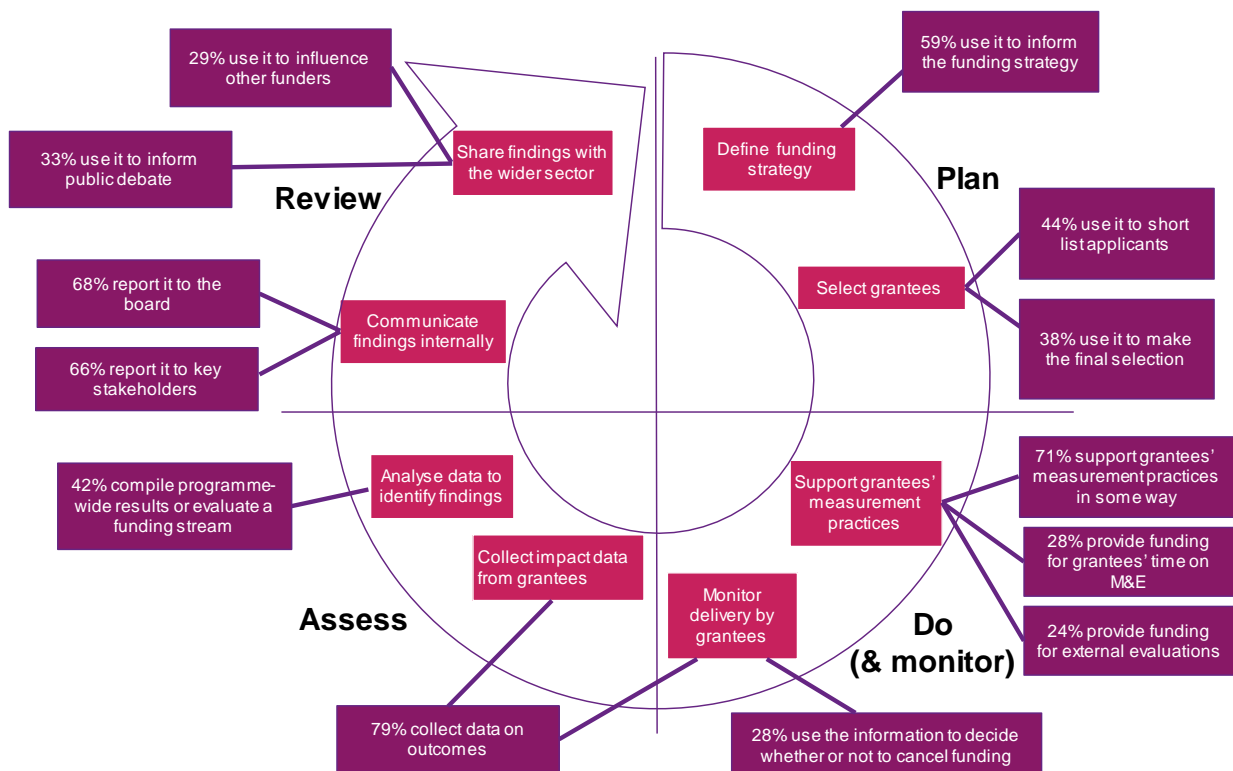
29% use it to influence other funders

59% use it to inform the funding strategy

33% use it to inform public debate

Share findings with the wider sector

Define funding strategy

Review

Plan

44% use it to short list applicants

68% report it to the board

Select grantees

Communicate findings internally

38% use it to make the final selection

66% report it to key stakeholders

71% support grantees' measurement practices in some way

42% compile programme-wide results or evaluate a funding stream

Analyse data to identify findings

Support grantees' measurement practices

28% provide funding for grantees' time on M&E

Collect impact data from grantees

Assess

Monitor delivery by grantees

Do (& monitor)

24% provide funding for external evaluations

79% collect data on outcomes

28% use the information to decide whether or not to cancel funding